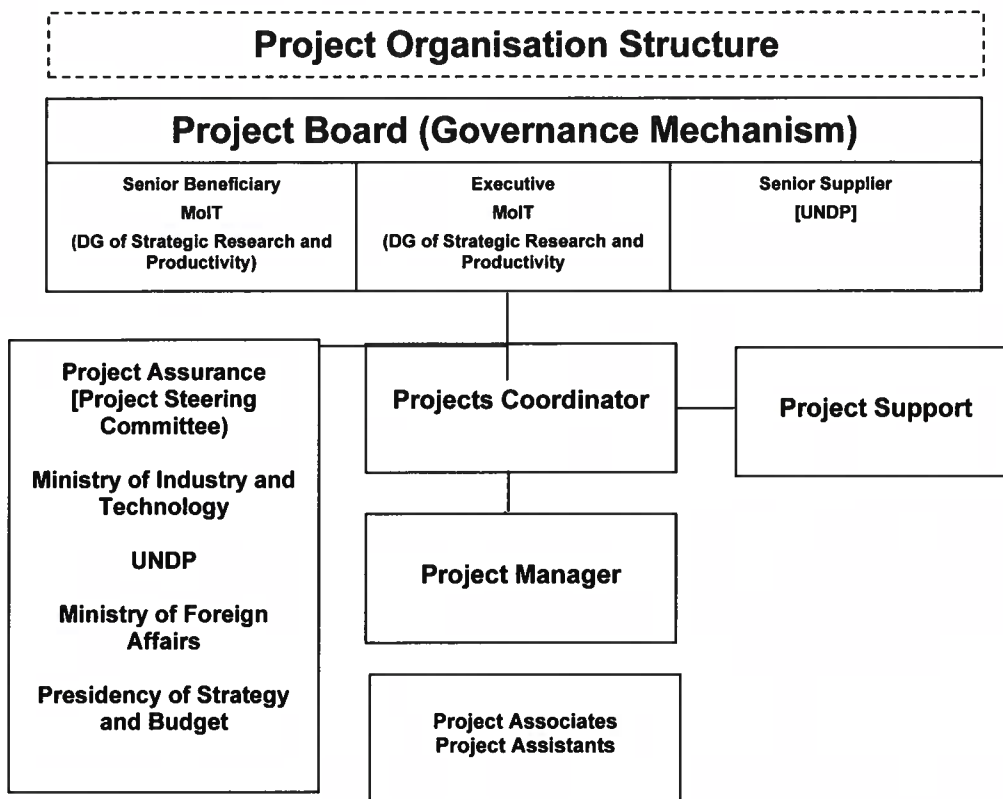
Project Organisation Structure

Project Board (Governance Mechanism)

| Senior Beneficiary MoIT (DG of Strategic Research and Productivity) | Executive MoIT (DG of Strategic Research and Productivity | Senior Supplier [UNDP] |
|---|---|---|

Project Assurance [Project Steering Committee)

Ministry of Industry and Technology

UNDP

Ministry of Foreign Affairs

Presidency of Strategy and Budget

Projects Coordinator

Project Support

Project Manager

Project Associates
Project Assistants